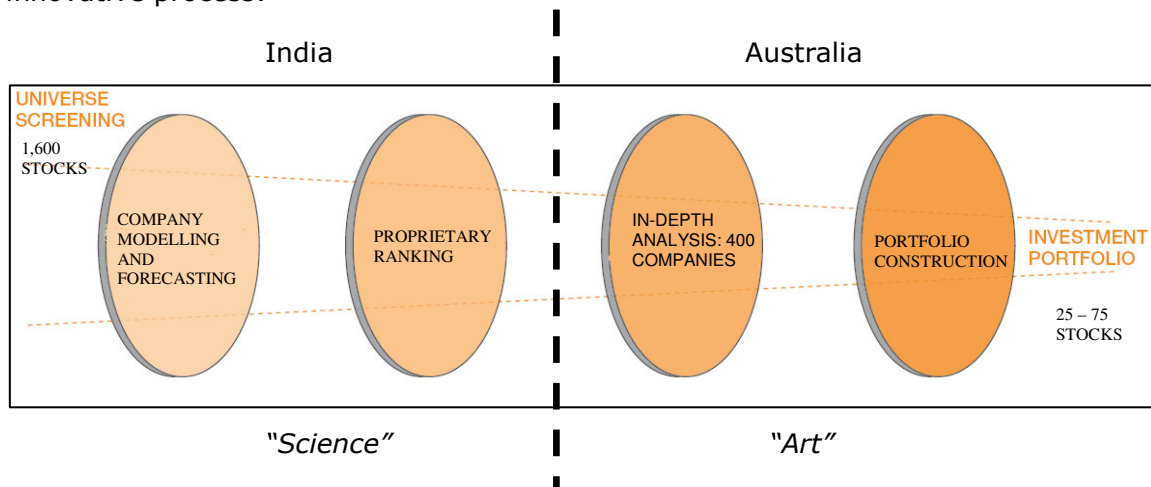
India

Australia

UNIVERSE SCREENING

1,600 STOCKS

COMPANY MODELLING AND FORECASTING

PROPRIETARY RANKING

IN-DEPTH ANALYSIS: 400 COMPANIES

PORTFOLIO CONSTRUCTION

INVESTMENT PORTFOLIO

25 – 75 STOCKS

"Science"

"Art"